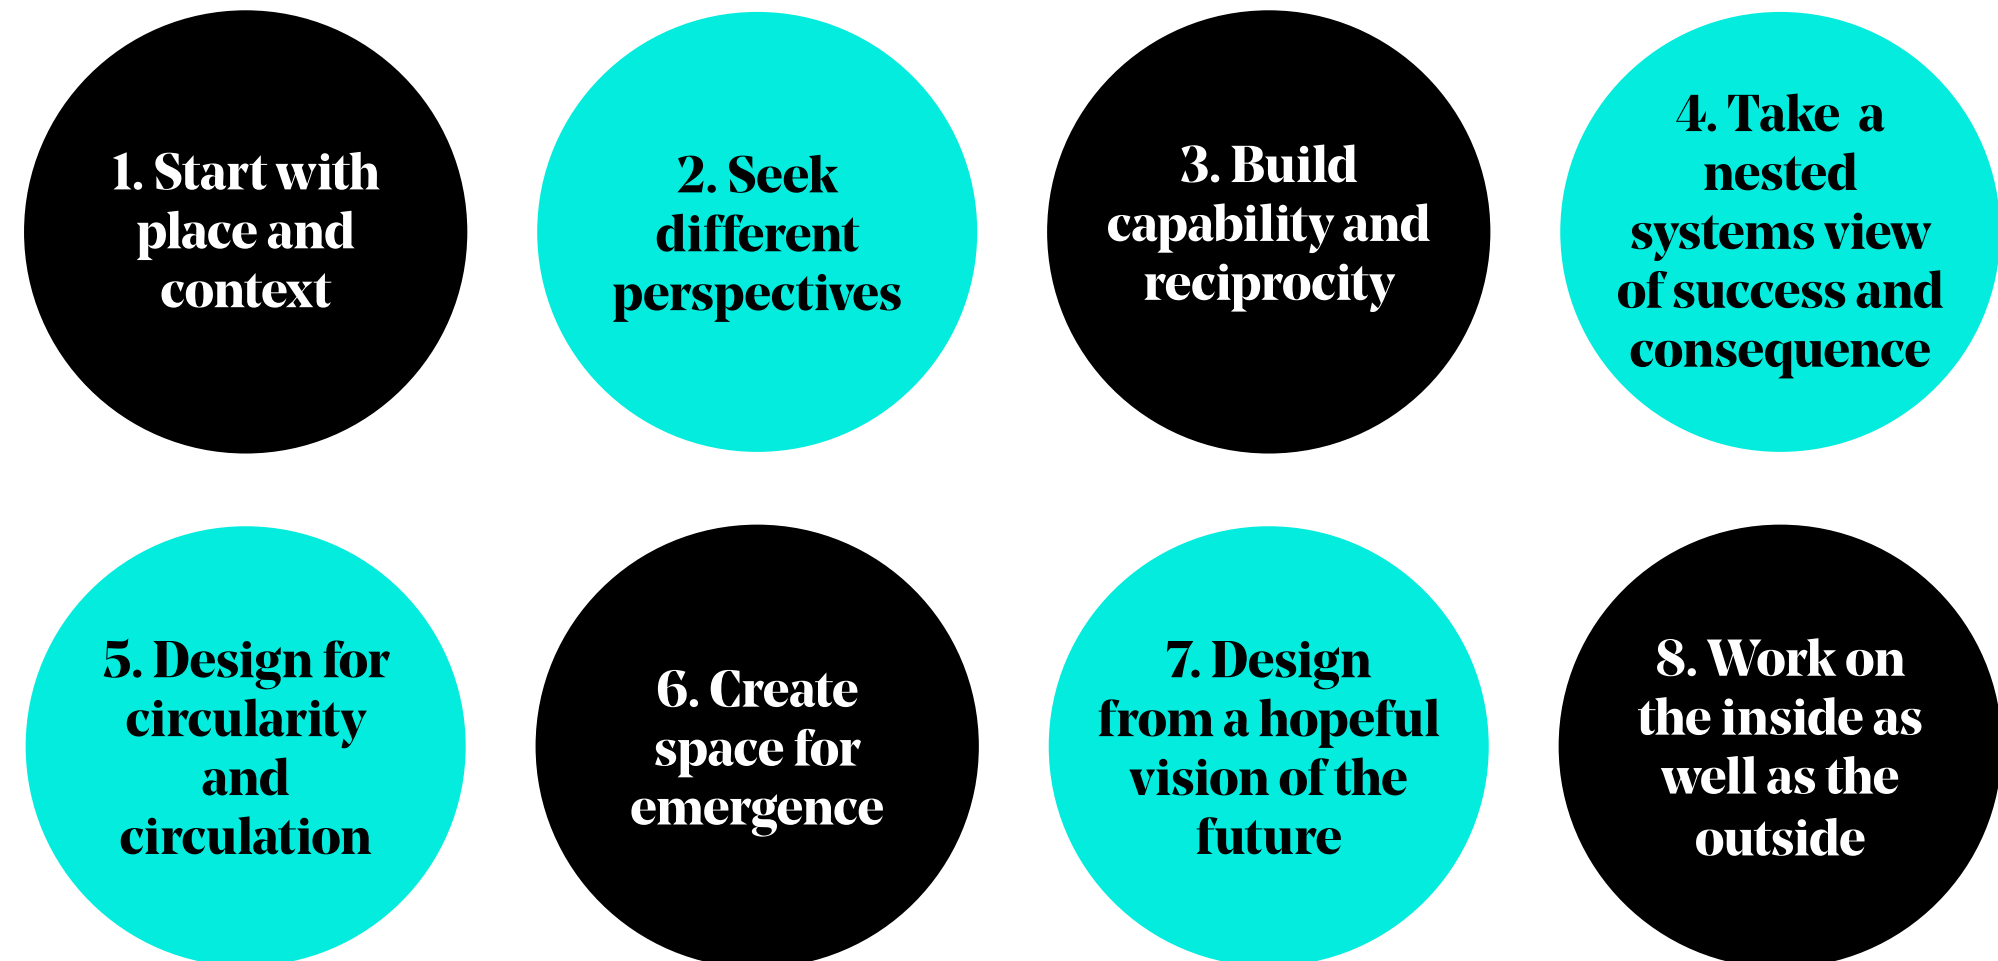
1. Start with place and context

2. Seek different perspectives

3. Build capability and reciprocity

4. Take a nested systems view of success and consequence

5. Design for circularity and circulation

6. Create space for emergence

7. Design from a hopeful vision of the future

8. Work on the inside as well as the outside